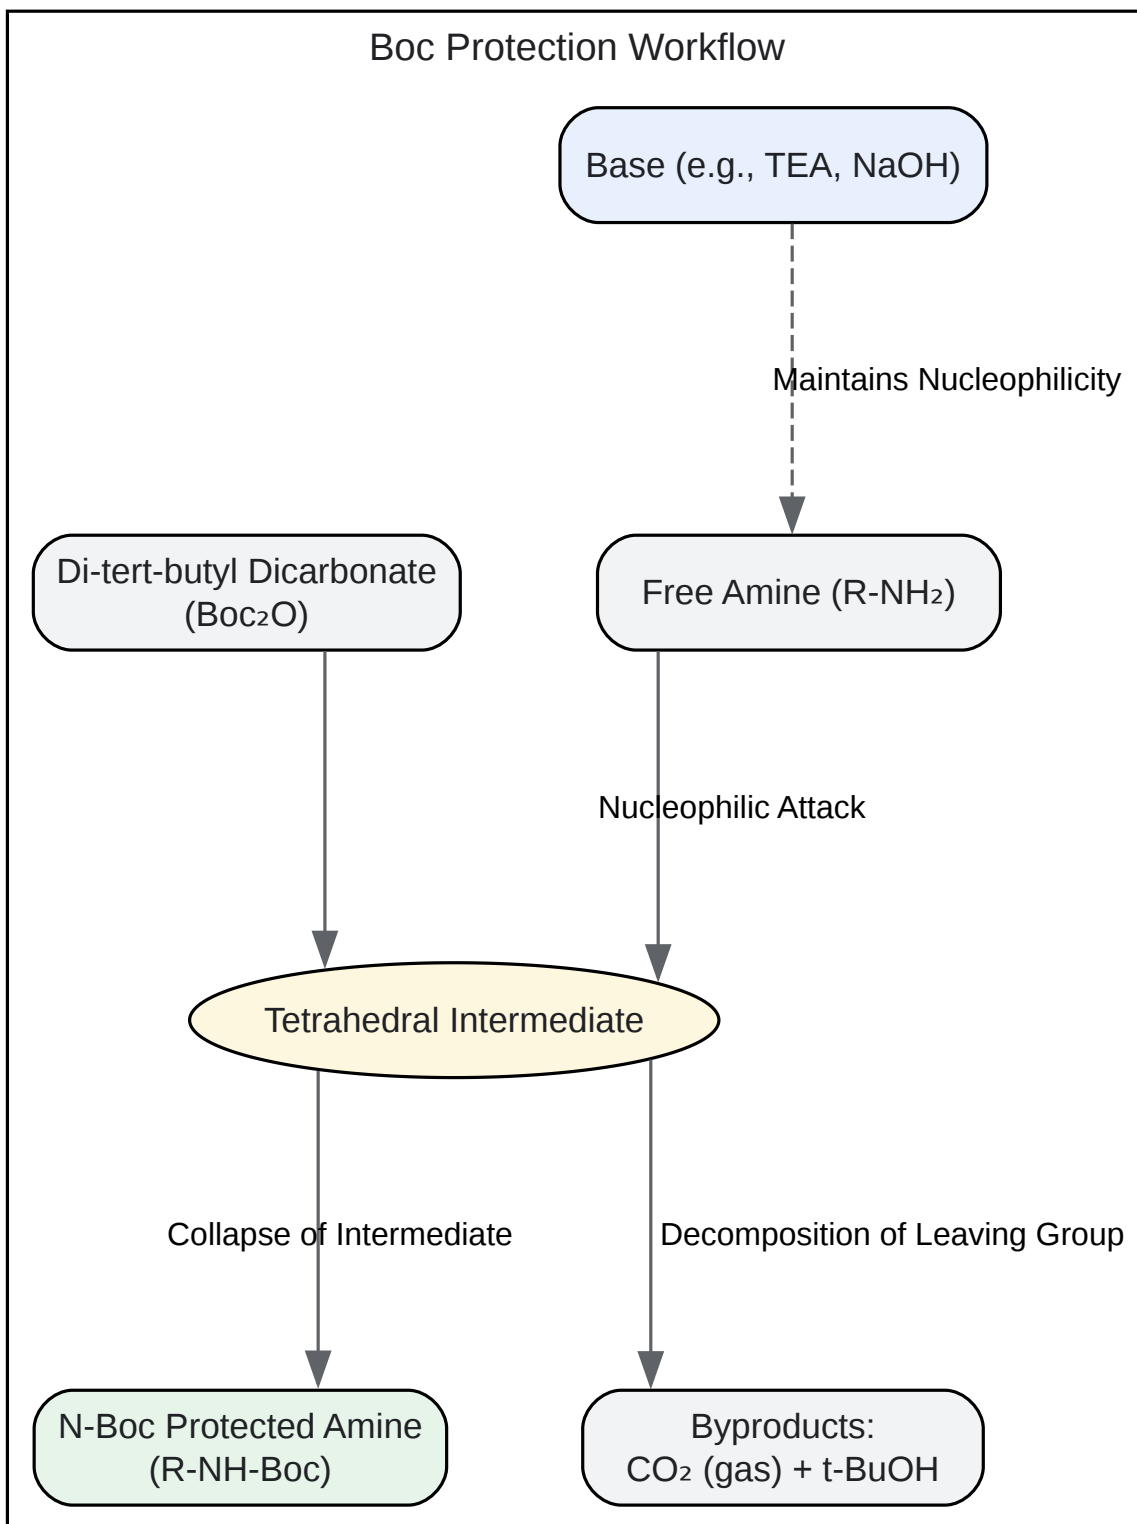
Boc Protection Workflow

Base (e.g., TEA, NaOH)

Maintains Nucleophilicity

Di-tert-butyl Dicarbonate ($Boc_2O$)

Free Amine ($R-NH_2$)

Nucleophilic Attack

Tetrahedral Intermediate

Collapse of Intermediate

Decomposition of Leaving Group

N-Boc Protected Amine (R-NH-Boc)

Byproducts: $CO_2$ (gas) + t-BuOH